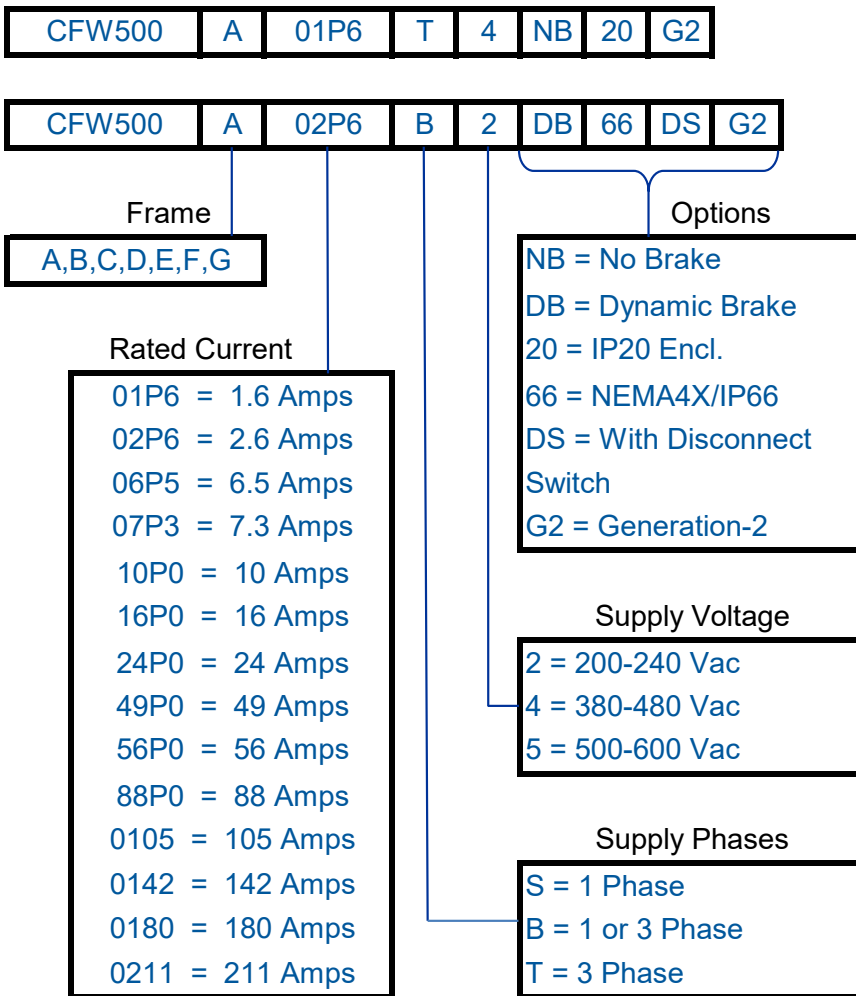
| CFW500 | A | 01P6 | T | 4 | NB | 20 | G2 |
|---|---|---|---|---|---|---|---|

| CFW500 | A | 02P6 | B | 2 | DB | 66 | DS | G2 |
|---|---|---|---|---|---|---|---|---|

Frame

A,B,C,D,E,F,G

Rated Current

01P6 = 1.6 Amps
02P6 = 2.6 Amps
06P5 = 6.5 Amps
07P3 = 7.3 Amps
10P0 = 10 Amps
16P0 = 16 Amps
24P0 = 24 Amps
49P0 = 49 Amps
56P0 = 56 Amps
88P0 = 88 Amps
0105 = 105 Amps
0142 = 142 Amps
0180 = 180 Amps
0211 = 211 Amps

Options

NB = No Brake
DB = Dynamic Brake
20 = IP20 Encl.
66 = NEMA4X/IP66
DS = With Disconnect Switch
G2 = Generation-2

Supply Voltage

2 = 200-240 Vac
4 = 380-480 Vac
5 = 500-600 Vac

Supply Phases

S = 1 Phase
B = 1 or 3 Phase
T = 3 Phase